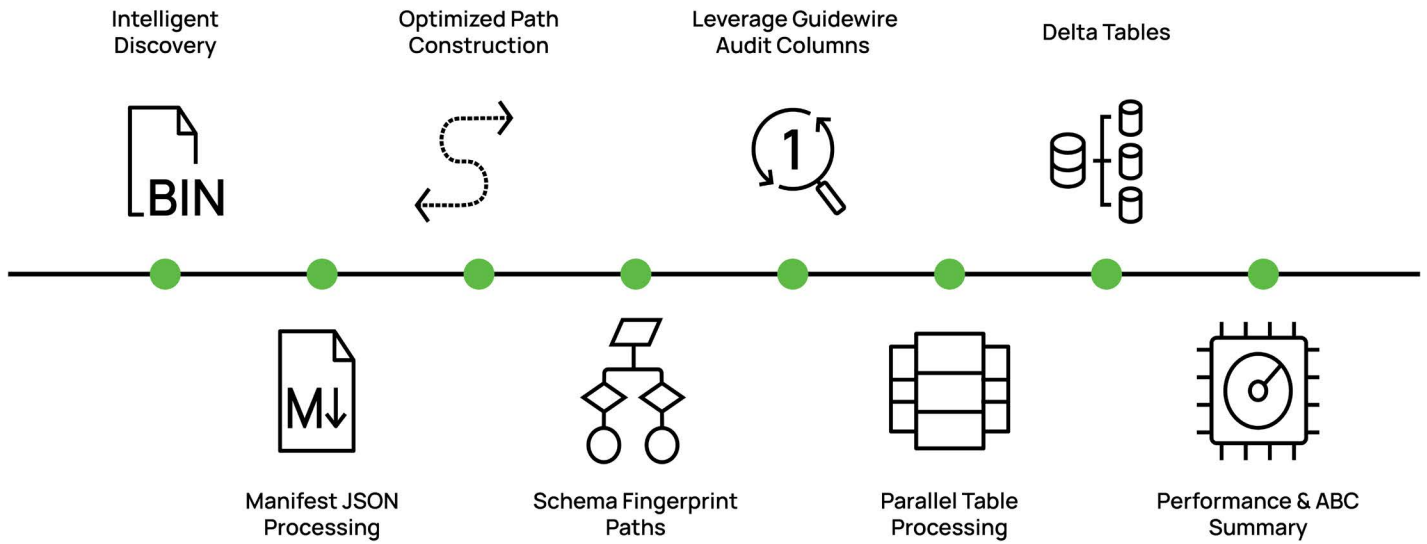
Intelligent Discovery

BIN

Optimized Path Construction

Leverage Guidewire Audit Columns

1

Delta Tables

M↓

Manifest JSON Processing

Schema Fingerprint Paths

Parallel Table Processing

Performance & ABC Summary